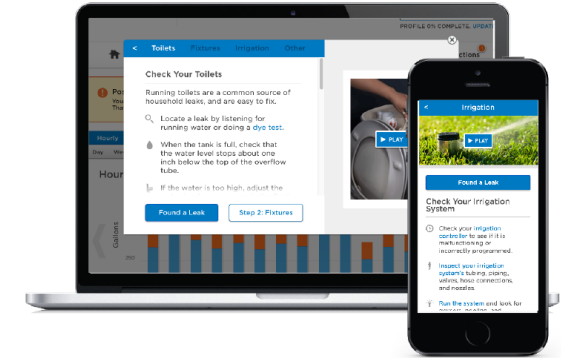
PROFILE 0% COMPLETE. UPDAT

< Toilets Fixtures Irrigation Other

Check Your Toilets

Running toilets are a common source of household leaks, and are easy to fix.

Locate a leak by listening for running water or doing a dye test.

When the tank is full, check that the water level stops about one inch below the top of the overflow tube.

If the water is too high, adjust the

▶ PLAY

Found a Leak

Step 2: Fixtures

Hourly

Hour

Gallons

< Irrigation

▶ PLAY

Found a Leak

Check Your Irrigation System

Check your irrigation controller to see if it is malfunctioning or incorrectly programmed.

Inspect your irrigation system's tubing, piping, valves, hose connections, and nozzles.

Run the system and look for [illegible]